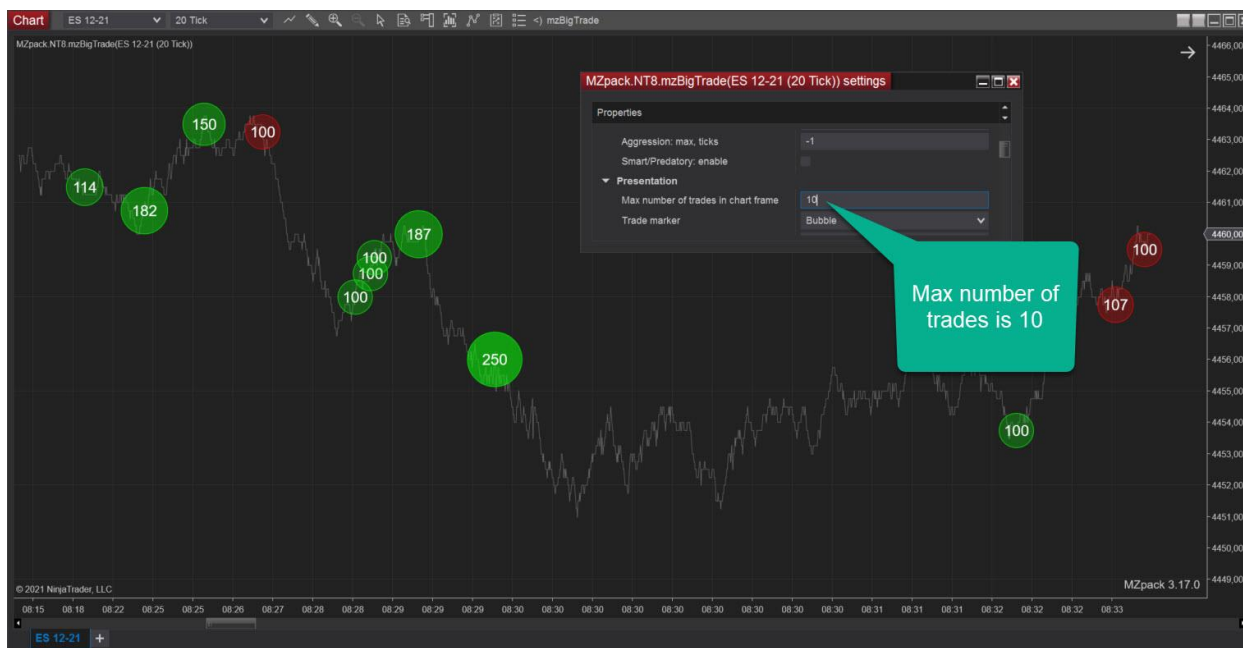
Chart ES 12-21 20 Tick mzBigTrade

MZpack.NT8.mzBigTrade(ES 12-21 (20 Tick))

MZpack.NT8.mzBigTrade(ES 12-21 (20 Tick)) settings

Properties

Aggression: max, ticks -1

Smart/Predatory: enable

Presentation

Max number of trades in chart frame 10

Trade marker Bubble

Max number of trades is 10

150
100
114
182
187
100
100
100
250
100
107
100

4466,00
4465,00
4464,00
4463,00
4462,00
4461,00
4460,00
4459,00
4458,00
4457,00
4456,00
4455,00
4454,00
4453,00
4452,00
4451,00
4450,00
4449,00

© 2021 NinjaTrader, LLC

MZpack 3.17.0

08:15 08:18 08:22 08:25 08:25 08:26 08:27 08:28 08:28 08:29 08:29 08:29 08:30 08:30 08:30 08:30 08:30 08:30 08:30 08:30 08:30 08:31 08:31 08:31 08:31 08:32 08:32 08:32 08:33

ES 12-21 +